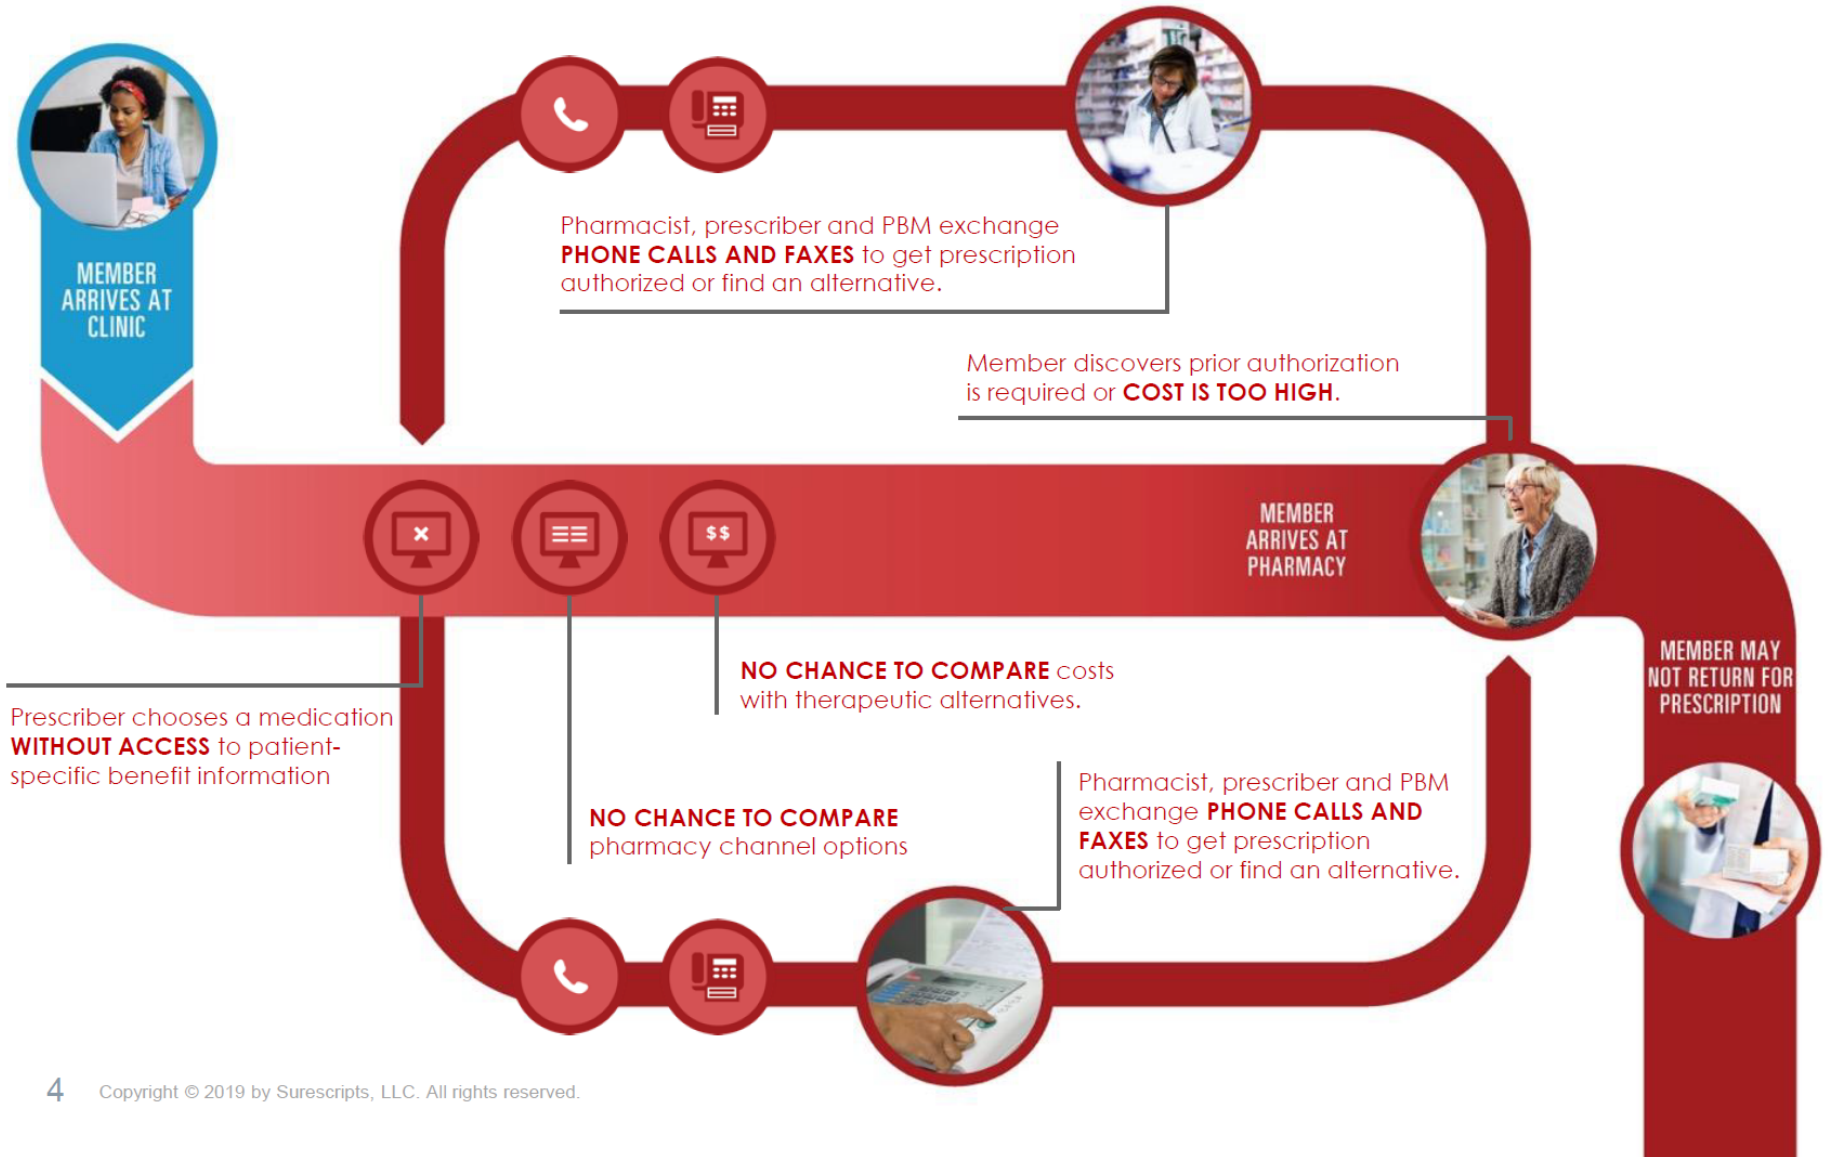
MEMBER ARRIVES AT CLINIC

Pharmacist, prescriber and PBM exchange PHONE CALLS AND FAXES to get prescription authorized or find an alternative.

Member discovers prior authorization is required or COST IS TOO HIGH.

$$

MEMBER ARRIVES AT PHARMACY

MEMBER MAY NOT RETURN FOR PRESCRIPTION

NO CHANCE TO COMPARE costs with therapeutic alternatives.

Prescriber chooses a medication WITHOUT ACCESS to patient-specific benefit information

Pharmacist, prescriber and PBM exchange PHONE CALLS AND FAXES to get prescription authorized or find an alternative.

NO CHANCE TO COMPARE pharmacy channel options

4 Copyright © 2019 by Surescripts, LLC. All rights reserved.